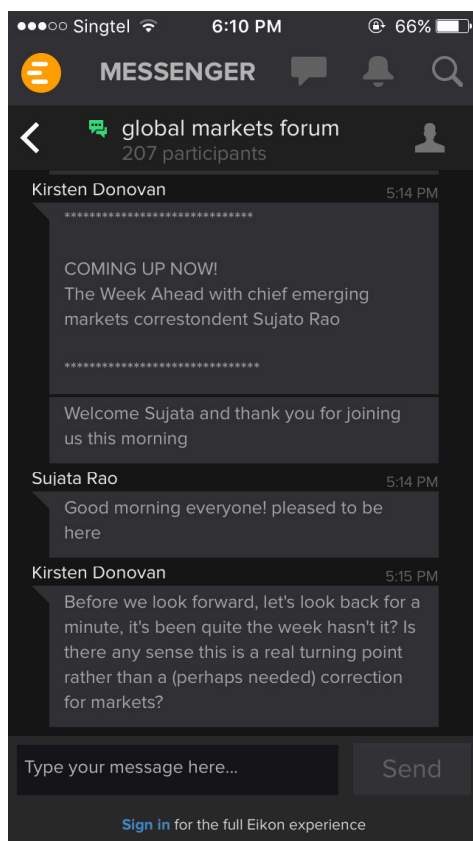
●●●○○ Singtel 6:10 PM 66%

MESSENGER

global markets forum
207 participants

Kirsten Donovan 5:14 PM
******************************

COMING UP NOW!
The Week Ahead with chief emerging markets correstondent Sujato Rao

******************************

Welcome Sujata and thank you for joining us this morning

Sujata Rao 5:14 PM
Good morning everyone! pleased to be here

Kirsten Donovan 5:15 PM
Before we look forward, let's look back for a minute, it's been quite the week hasn't it? Is there any sense this is a real turning point rather than a (perhaps needed) correction for markets?

Type your message here...

Send

Sign in for the full Eikon experience